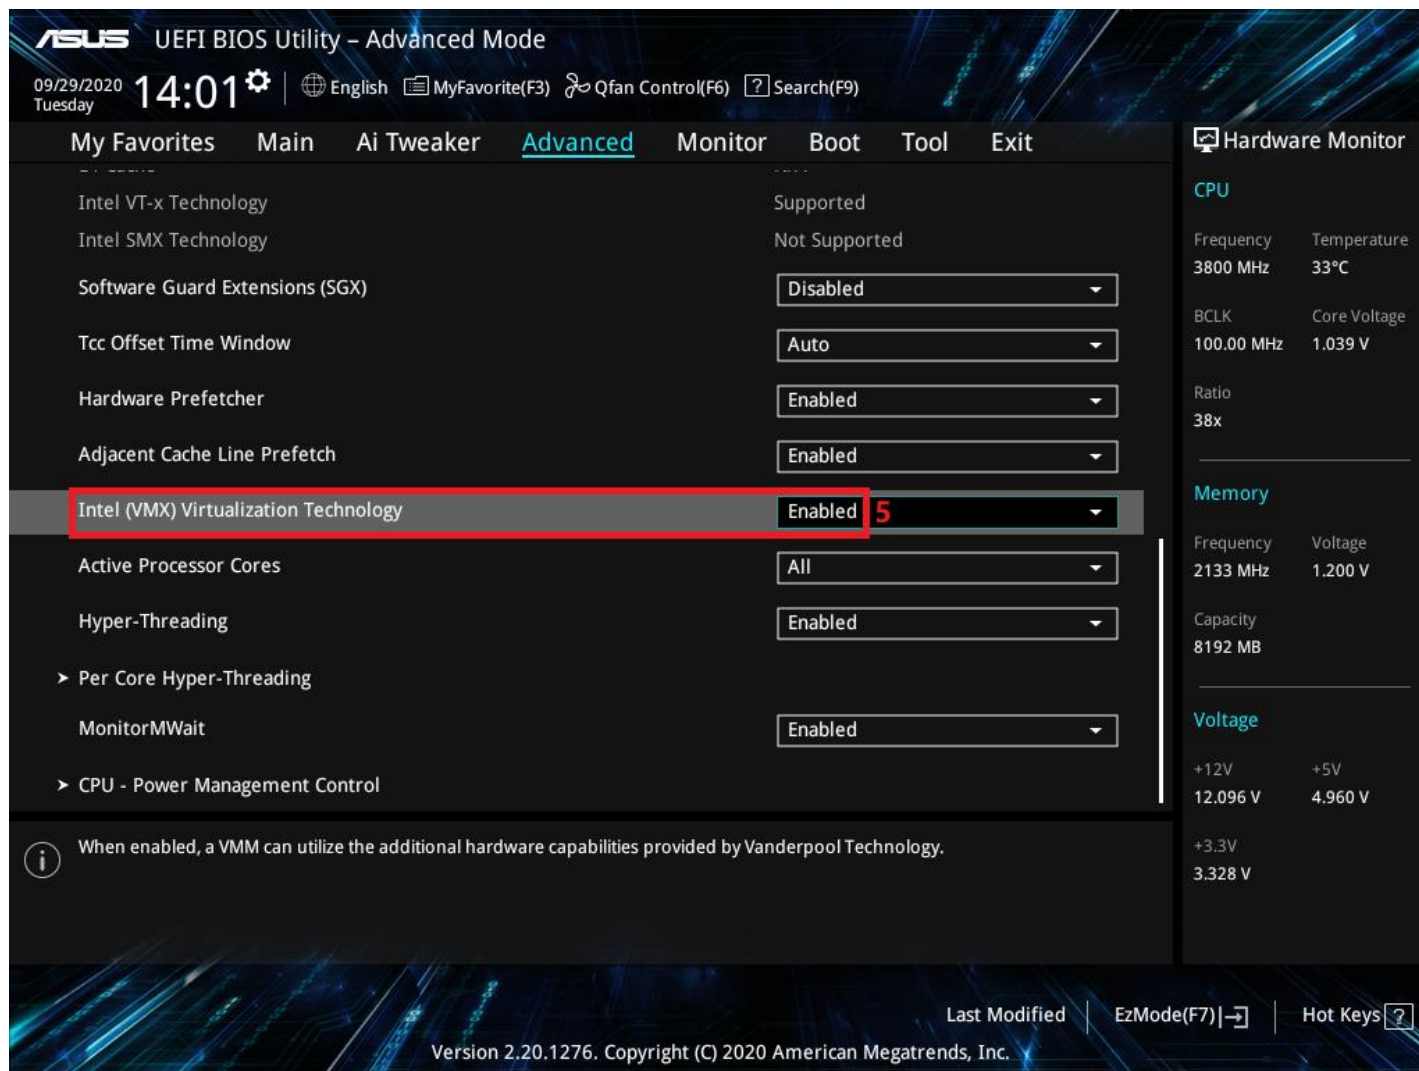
ASUS UEFI BIOS Utility – Advanced Mode

09/29/2020 Tuesday 14:01 English MyFavorite(F3) Qfan Control(F6) Search(F9)

My Favorites Main Ai Tweaker Advanced Monitor Boot Tool Exit

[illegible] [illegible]

| | |
|---|---|
| Intel VT-x Technology | Supported |
| Intel SMX Technology | Not Supported |
| Software Guard Extensions (SGX) | Disabled |
| Tcc Offset Time Window | Auto |
| Hardware Prefetcher | Enabled |
| Adjacent Cache Line Prefetch | Enabled |
| Intel (VMX) Virtualization Technology | Enabled 5 |
| Active Processor Cores | All |
| Hyper-Threading | Enabled |
| > Per Core Hyper-Threading | |
| MonitorMWait | Enabled |
| > CPU - Power Management Control | |

When enabled, a VMM can utilize the additional hardware capabilities provided by Vanderpool Technology.

Hardware Monitor

CPU

Frequency 3800 MHz
Temperature 33°C
BCLK 100.00 MHz
Core Voltage 1.039 V
Ratio 38x

Memory

Frequency 2133 MHz
Voltage 1.200 V
Capacity 8192 MB

Voltage

+12V 12.096 V
+5V 4.960 V
+3.3V 3.328 V

Last Modified | EzMode(F7)| | Hot Keys ?

Version 2.20.1276. Copyright (C) 2020 American Megatrends, Inc.